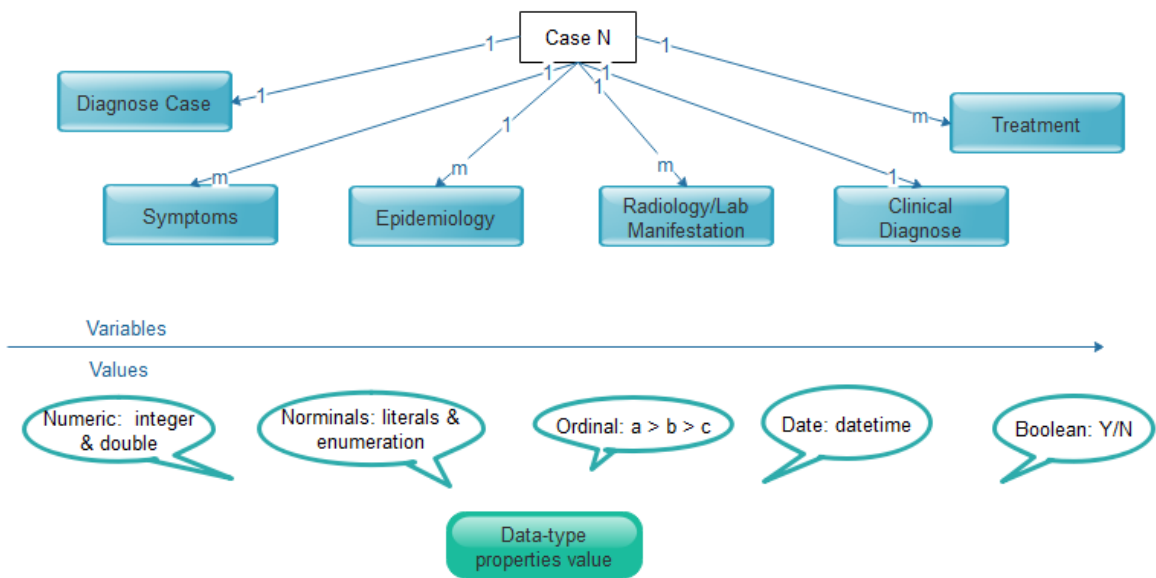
Case N

1

1

1

1

1

1

Diagnose Case

1

Treatment

m

m

m

m

1

Symptoms

Epidemiology

Radiology/Lab Manifestation

Clinical Diagnose

Variables

Values

Numeric: integer & double

Norminals: literals & enumeration

Ordinal: a > b > c

Date: datetime

Boolean: Y/N

Data-type properties value